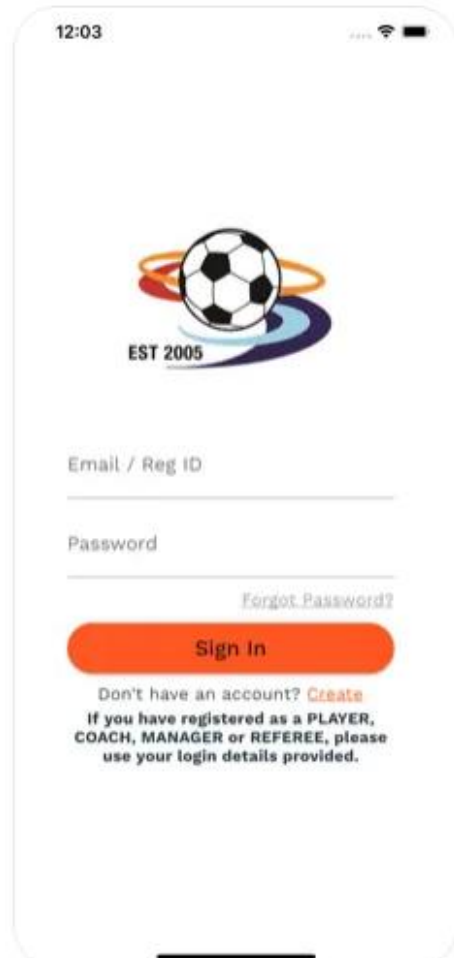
12:03

EST 2005

Email / Reg ID

Password

Forgot Password?

Sign In

Don't have an account? Create

If you have registered as a PLAYER, COACH, MANAGER or REFEREE, please use your login details provided.